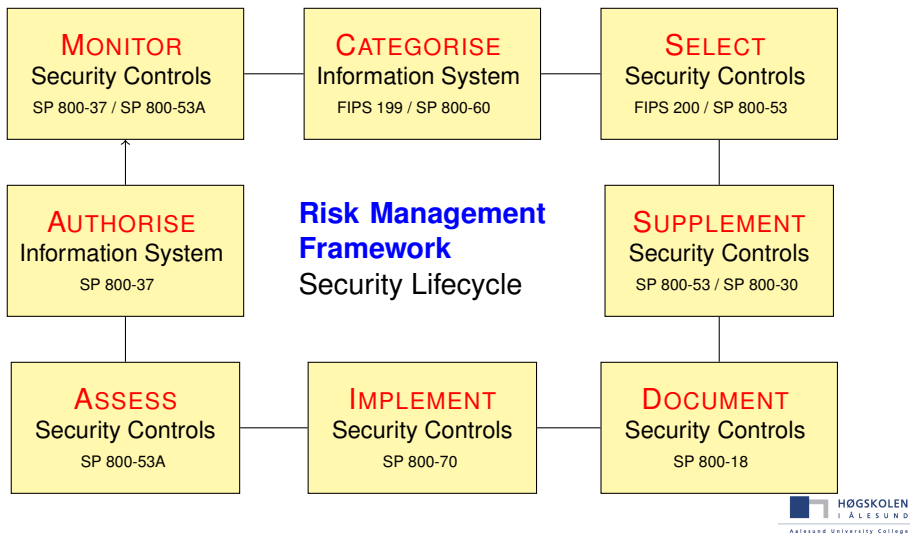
MONITOR
Security Controls
SP 800-37 / SP 800-53A

CATEGORISE
Information System
FIPS 199 / SP 800-60

SELECT
Security Controls
FIPS 200 / SP 800-53

AUTHORISE
Information System
SP 800-37

**Risk Management Framework**
Security Lifecycle

SUPPLEMENT
Security Controls
SP 800-53 / SP 800-30

ASSESS
Security Controls
SP 800-53A

IMPLEMENT
Security Controls
SP 800-70

DOCUMENT
Security Controls
SP 800-18

HØGSKOLEN I ÅLESUND
Aalesund University College